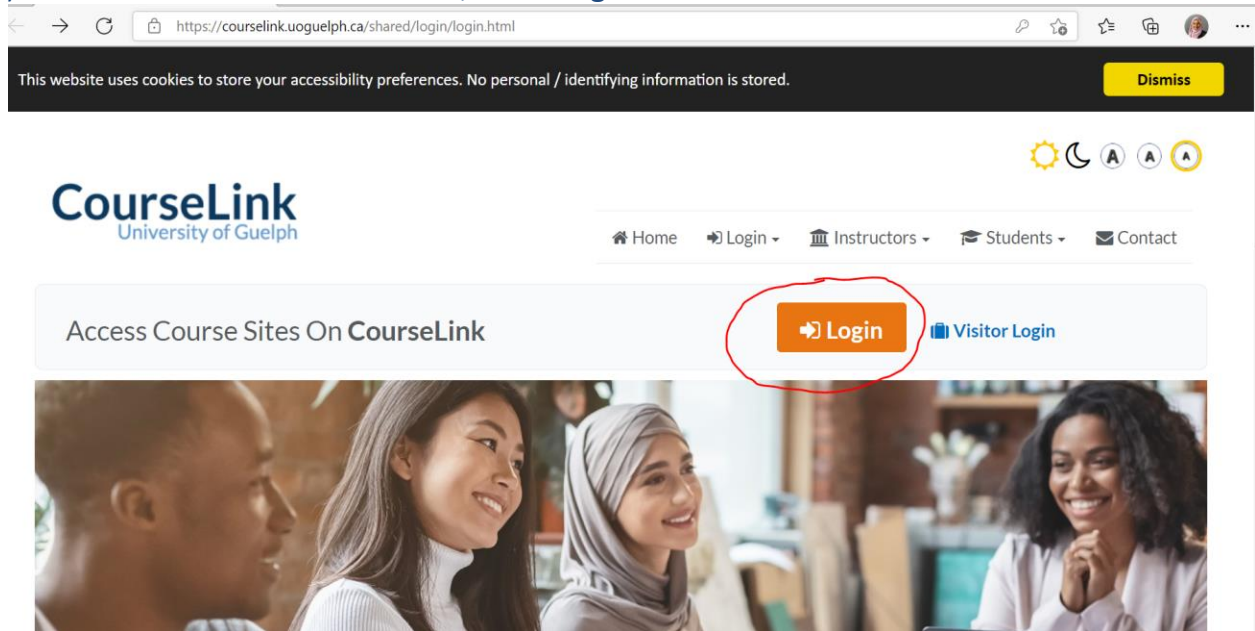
https://courselink.uoguelph.ca/shared/login/login.html

This website uses cookies to store your accessibility preferences. No personal / identifying information is stored.

Dismiss

A A A

CourseLink
University of Guelph

Home Login Instructors Students Contact

Access Course Sites On CourseLink

Login

Visitor Login